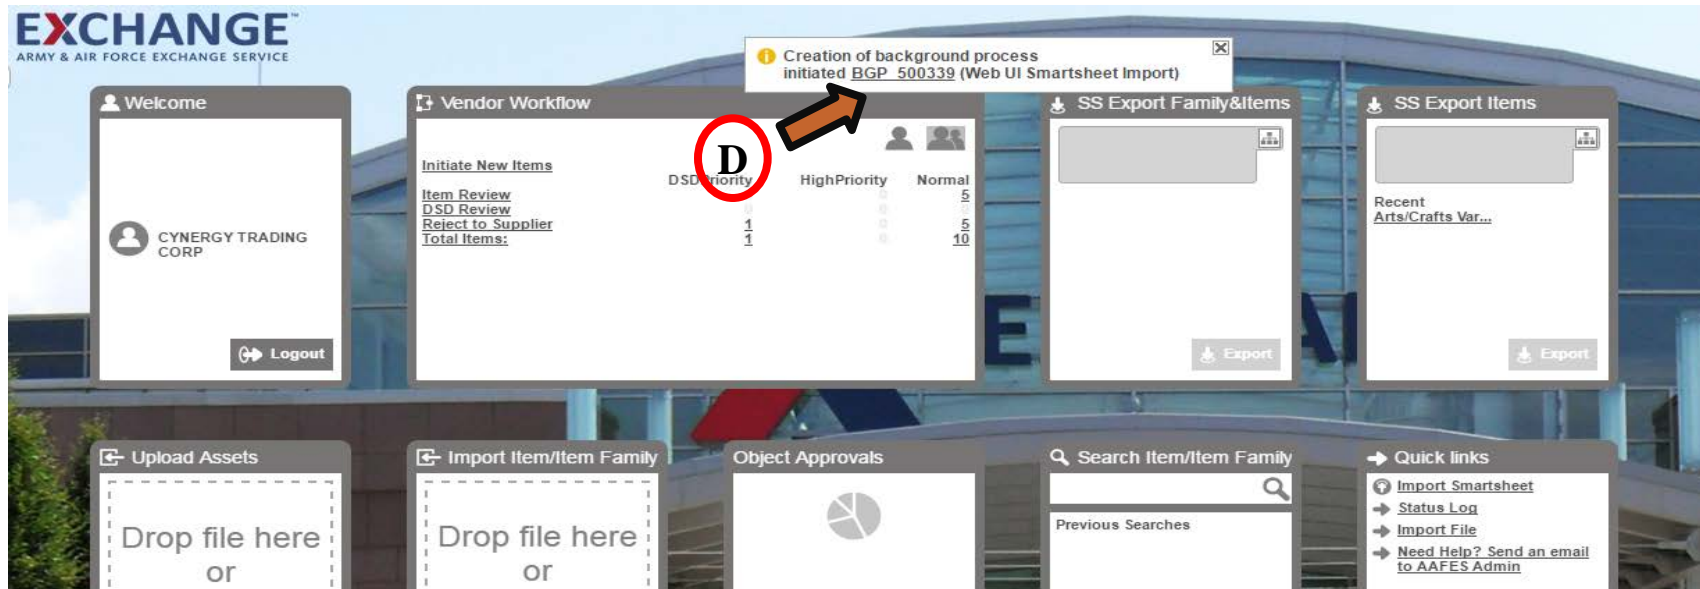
EXCHANGE
ARMY & AIR FORCE EXCHANGE SERVICE

Creation of background process initiated BGP_500339 (Web UI Smartsheet Import)

Welcome

CYNERGY TRADING CORP

Logout

Vendor Workflow

D

Initiate New Items

| | DSD Priority | HighPriority | Normal |
|---|---|---|---|
| Item Review | | 0 | 5 |
| DSD Review | 0 | 0 | 0 |
| Reject to Supplier | 1 | 0 | 5 |
| Total Items: | 1 | 0 | 10 |

SS Export Family&Items

Export

SS Export Items

Recent
Arts/Crafts Var...

Export

Upload Assets

Drop file here or

Import Item/Item Family

Drop file here or

Object Approvals

Search Item/Item Family

Previous Searches

Quick links

Import Smartsheet
Status Log
Import File
Need Help? Send an email to AAFES Admin